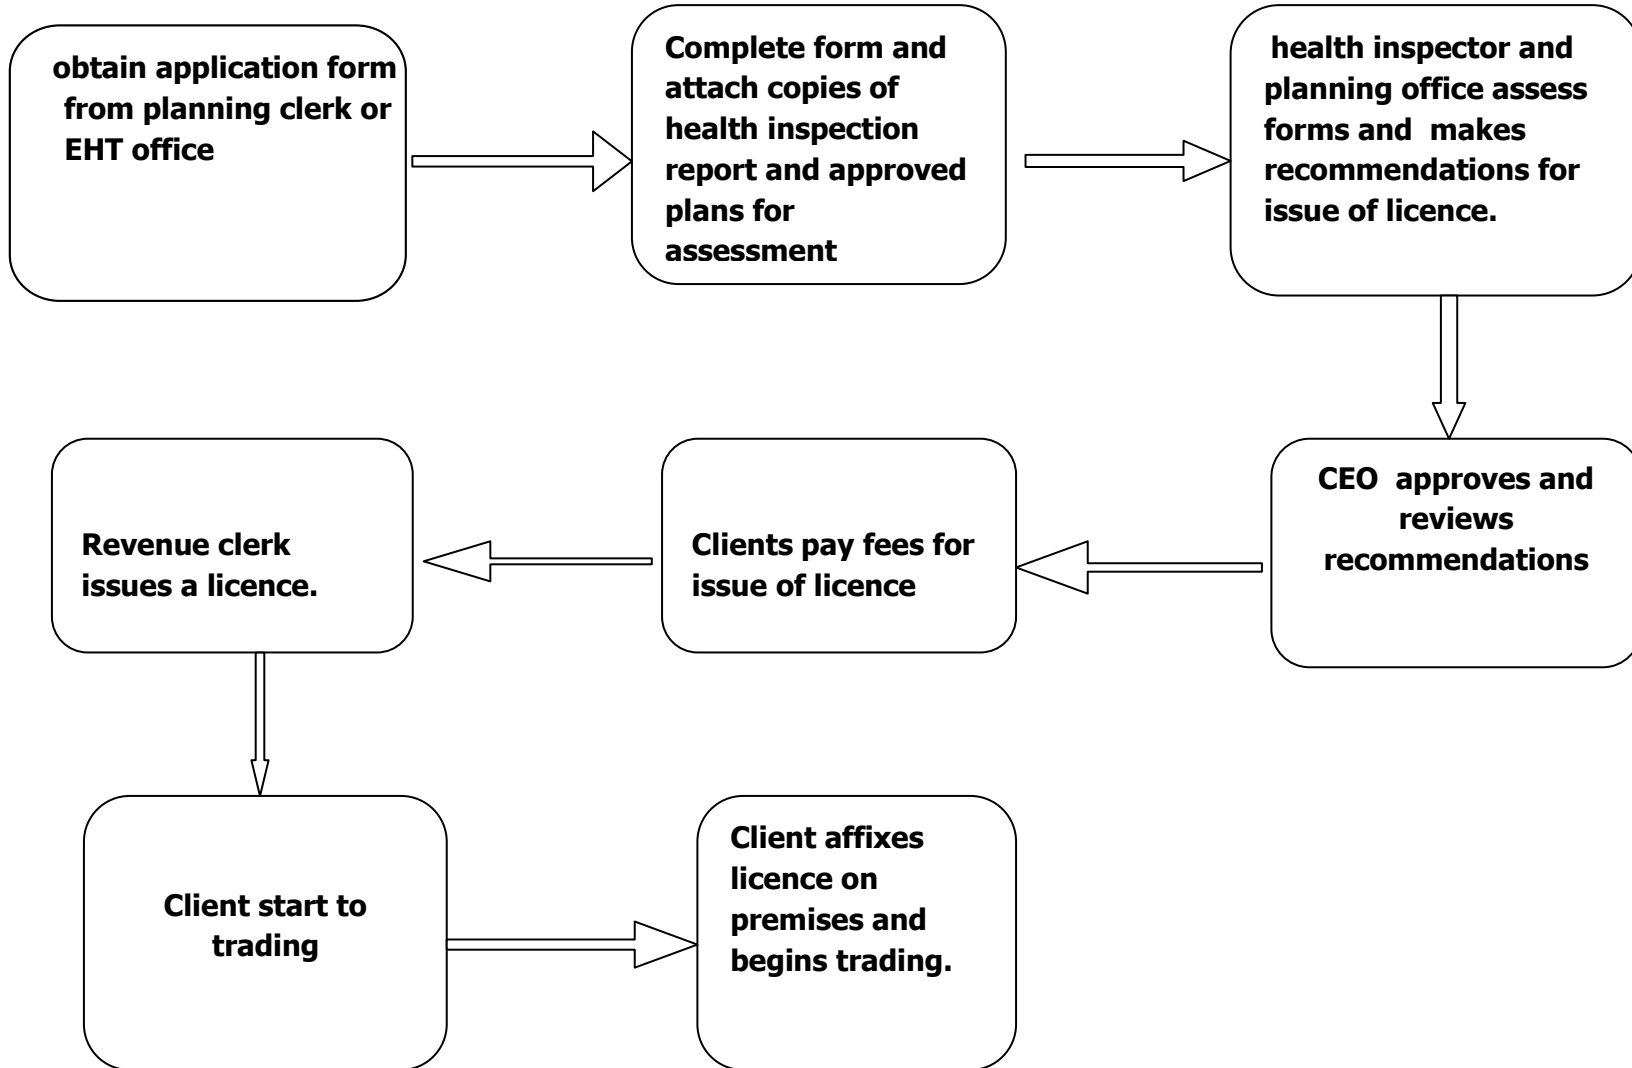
obtain application form from planning clerk or EHT office

Complete form and attach copies of health inspection report and approved plans for assessment

health inspector and planning office assess forms and makes recommendations for issue of licence.

CEO approves and reviews recommendations

Clients pay fees for issue of licence

Revenue clerk issues a licence.

Client start to trading

Client affixes licence on premises and begins trading.